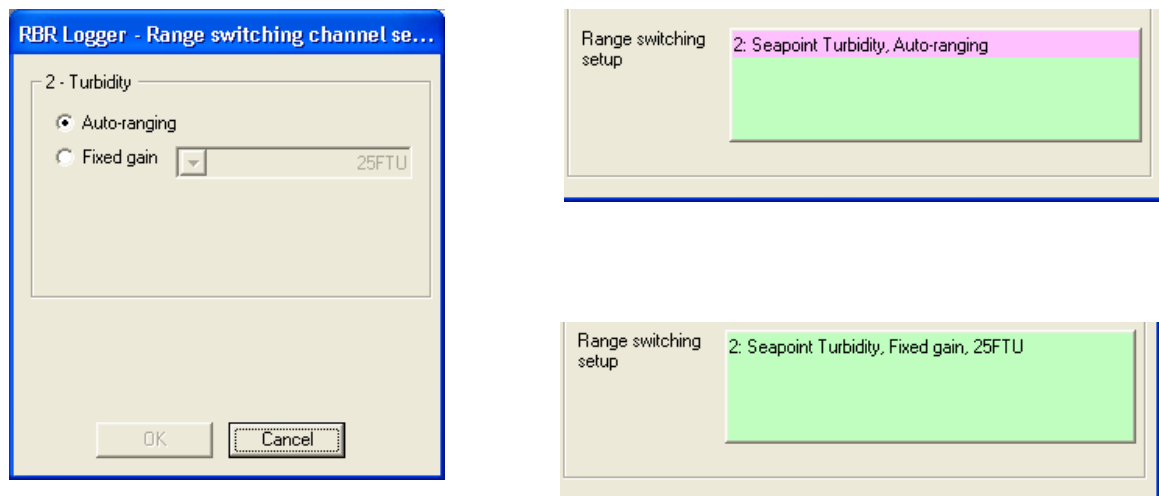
RBR Logger - Range switching channel se...

2 - Turbidity

Auto-ranging

Fixed gain

25FTU

OK

Cancel

Range switching setup

2: Seapoint Turbidity, Auto-ranging

Range switching setup

2: Seapoint Turbidity, Fixed gain, 25FTU